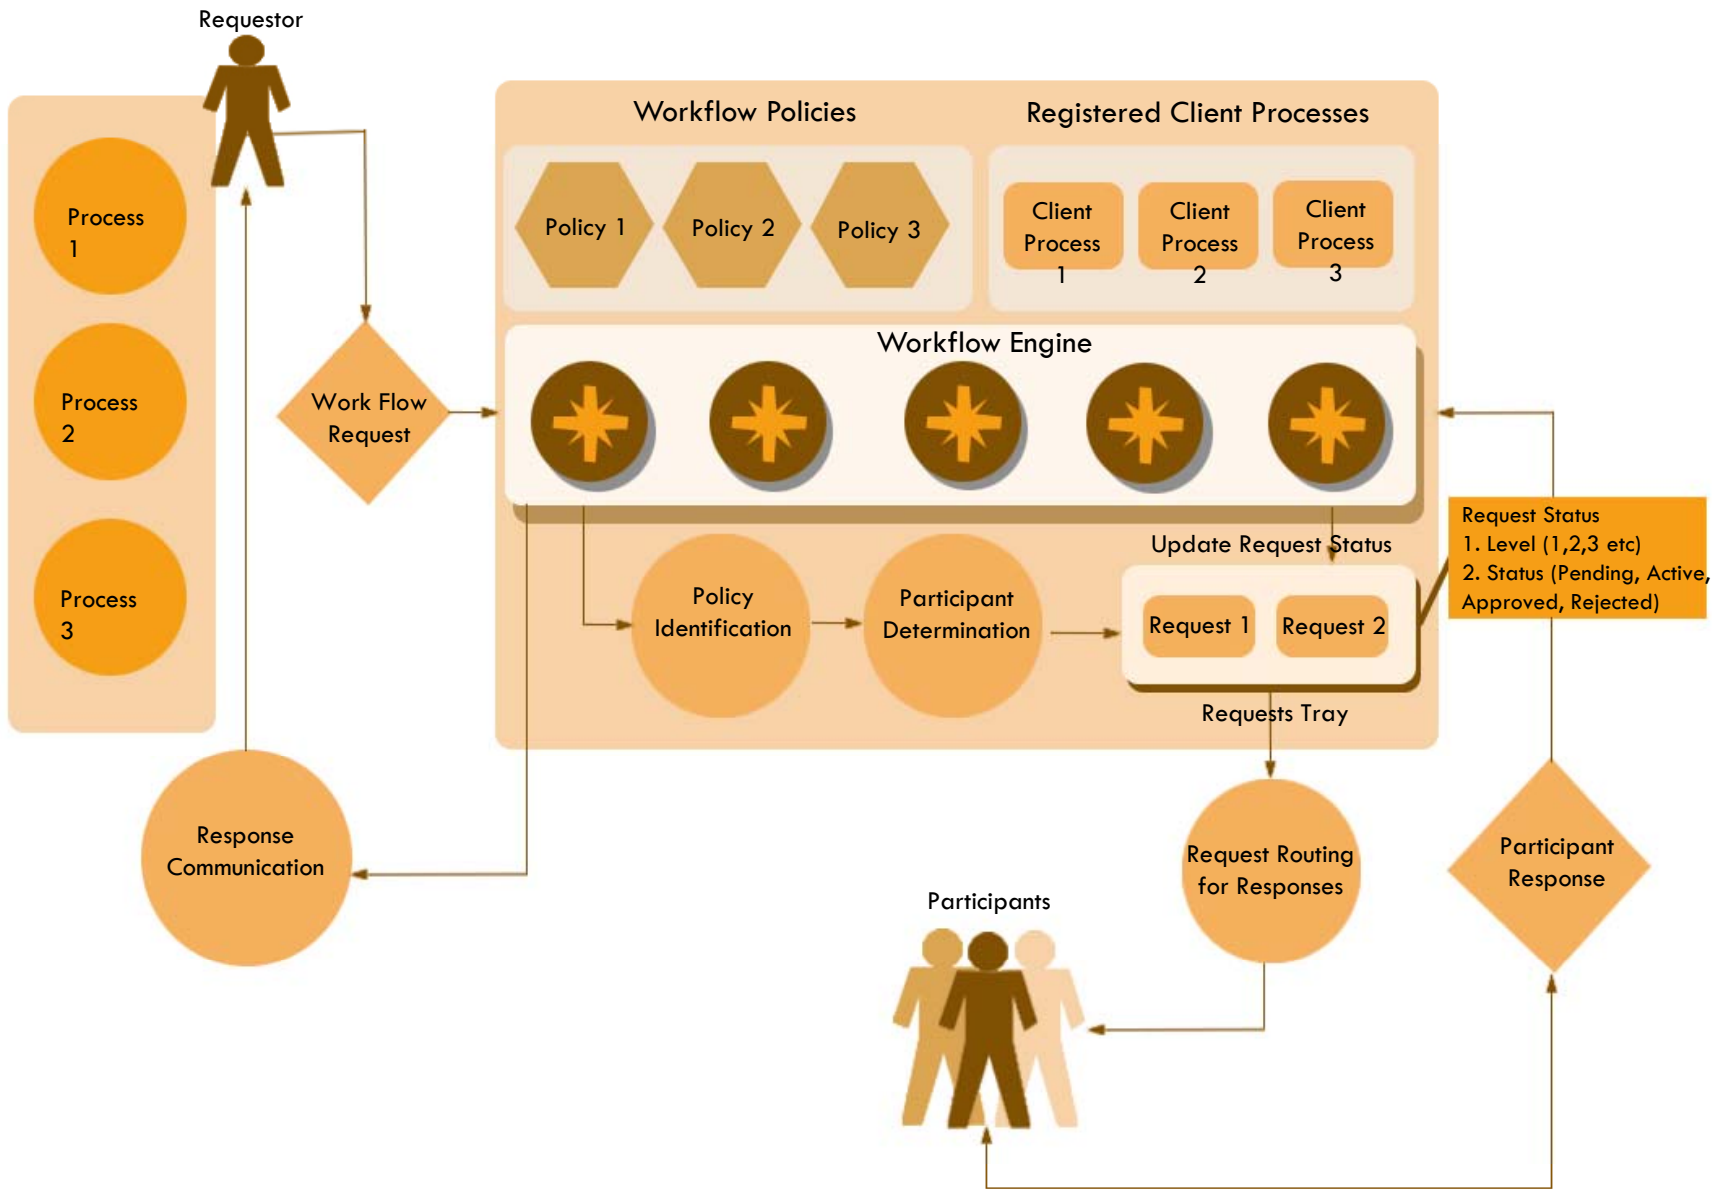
Requestor

Process 1

Process 2

Process 3

Work Flow Request

Workflow Policies

Policy 1

Policy 2

Policy 3

Registered Client Processes

Client Process 1

Client Process 2

Client Process 3

Workflow Engine

Update Request Status

Request Status
1. Level (1,2,3 etc)
2. Status (Pending, Active, Approved, Rejected)

Policy Identification

Participant Determination

Request 1

Request 2

Requests Tray

Response Communication

Request Routing for Responses

Participant Response

Participants